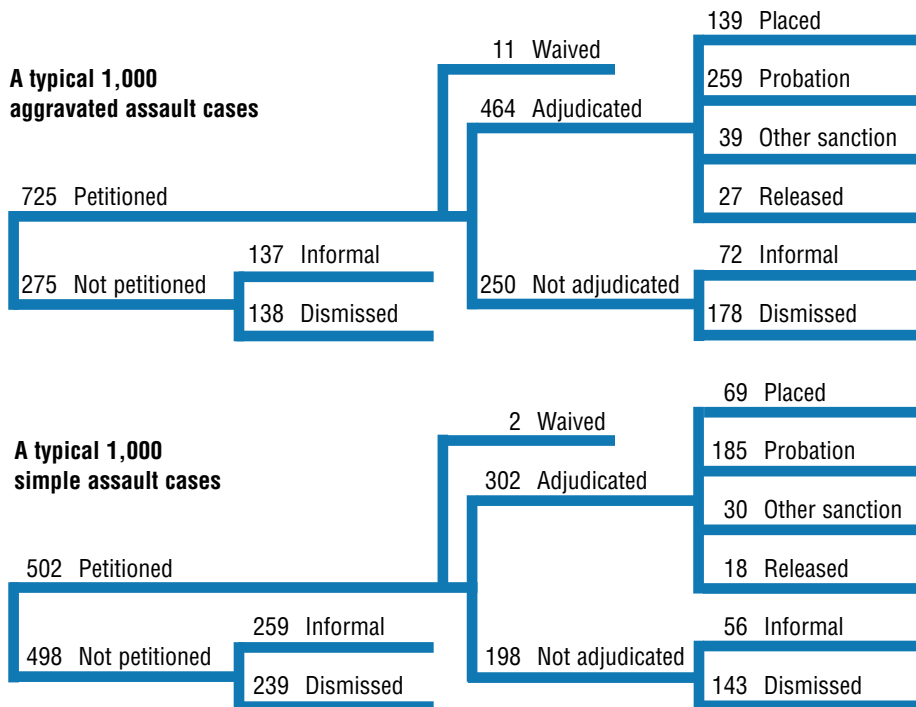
A typical 1,000 aggravated assault cases

725 Petitioned

275 Not petitioned

137 Informal

138 Dismissed

11 Waived

464 Adjudicated

250 Not adjudicated

139 Placed

259 Probation

39 Other sanction

27 Released

72 Informal

178 Dismissed

A typical 1,000 simple assault cases

502 Petitioned

498 Not petitioned

259 Informal

239 Dismissed

2 Waived

302 Adjudicated

198 Not adjudicated

69 Placed

185 Probation

30 Other sanction

18 Released

56 Informal

143 Dismissed